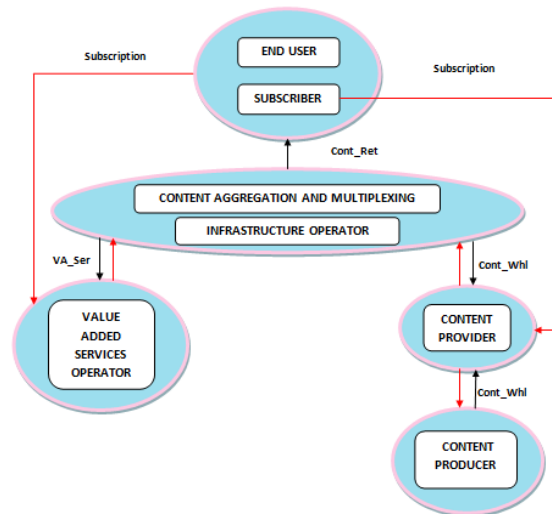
Subscription

END USER

SUBSCRIBER

Subscription

Cont_Ret

CONTENT AGGREGATION AND MULTIPLEXING

INFRASTRUCTURE OPERATOR

VA_Ser

Cont_Whl

VALUE ADDED SERVICES OPERATOR

CONTENT PROVIDER

Cont_Whl

CONTENT PRODUCER